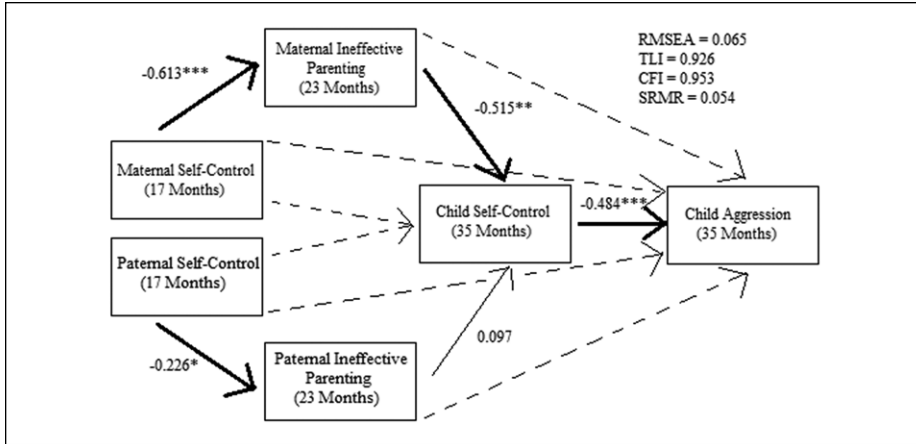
RMSEA = 0.065
TLI = 0.926
CFI = 0.953
SRMR = 0.054

-0.613***

Maternal Ineffective Parenting (23 Months)

-0.515**

Maternal Self-Control (17 Months)

Child Self-Control (35 Months)

-0.484***

Child Aggression (35 Months)

Paternal Self-Control (17 Months)

-0.226*

0.097

Paternal Ineffective Parenting (23 Months)